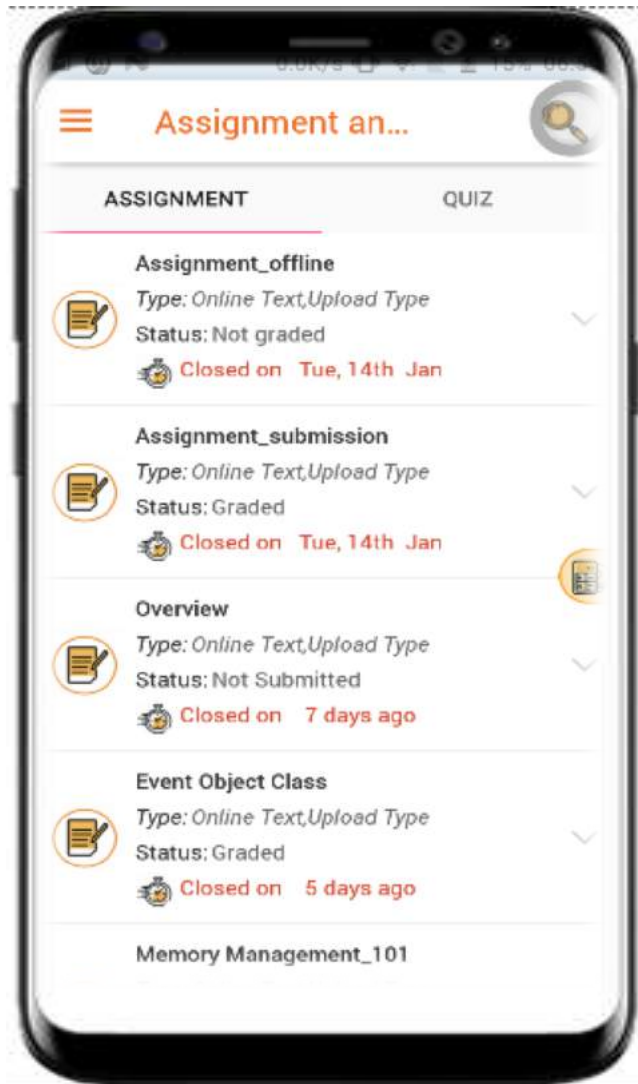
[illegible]

Assignment an...

ASSIGNMENT

QUIZ

Assignment_offline

Type: Online Text,Upload Type

Status: Not graded

Closed on Tue, 14th Jan

Assignment_submission

Type: Online Text,Upload Type

Status: Graded

Closed on Tue, 14th Jan

Overview

Type: Online Text,Upload Type

Status: Not Submitted

Closed on 7 days ago

Event Object Class

Type: Online Text,Upload Type

Status: Graded

Closed on 5 days ago

Memory Management_101